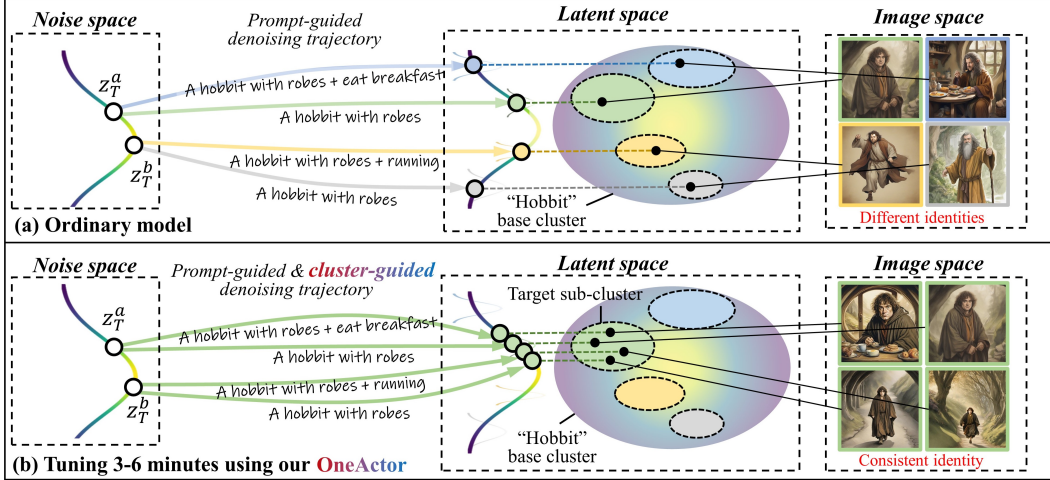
Noise space

Prompt-guided denoising trajectory

Latent space

Image space

$z_T^a$

$z_T^b$

A hobbit with robes + eat breakfast

A hobbit with robes

A hobbit with robes + running

A hobbit with robes

"Hobbit" base cluster

Different identities

(a) Ordinary model

Noise space

Prompt-guided & cluster-guided denoising trajectory

Latent space

Image space

Target sub-cluster

$z_T^a$

$z_T^b$

A hobbit with robes + eat breakfast

A hobbit with robes

A hobbit with robes + running

A hobbit with robes

"Hobbit" base cluster

Consistent identity

(b) Tuning 3-6 minutes using our OneActor